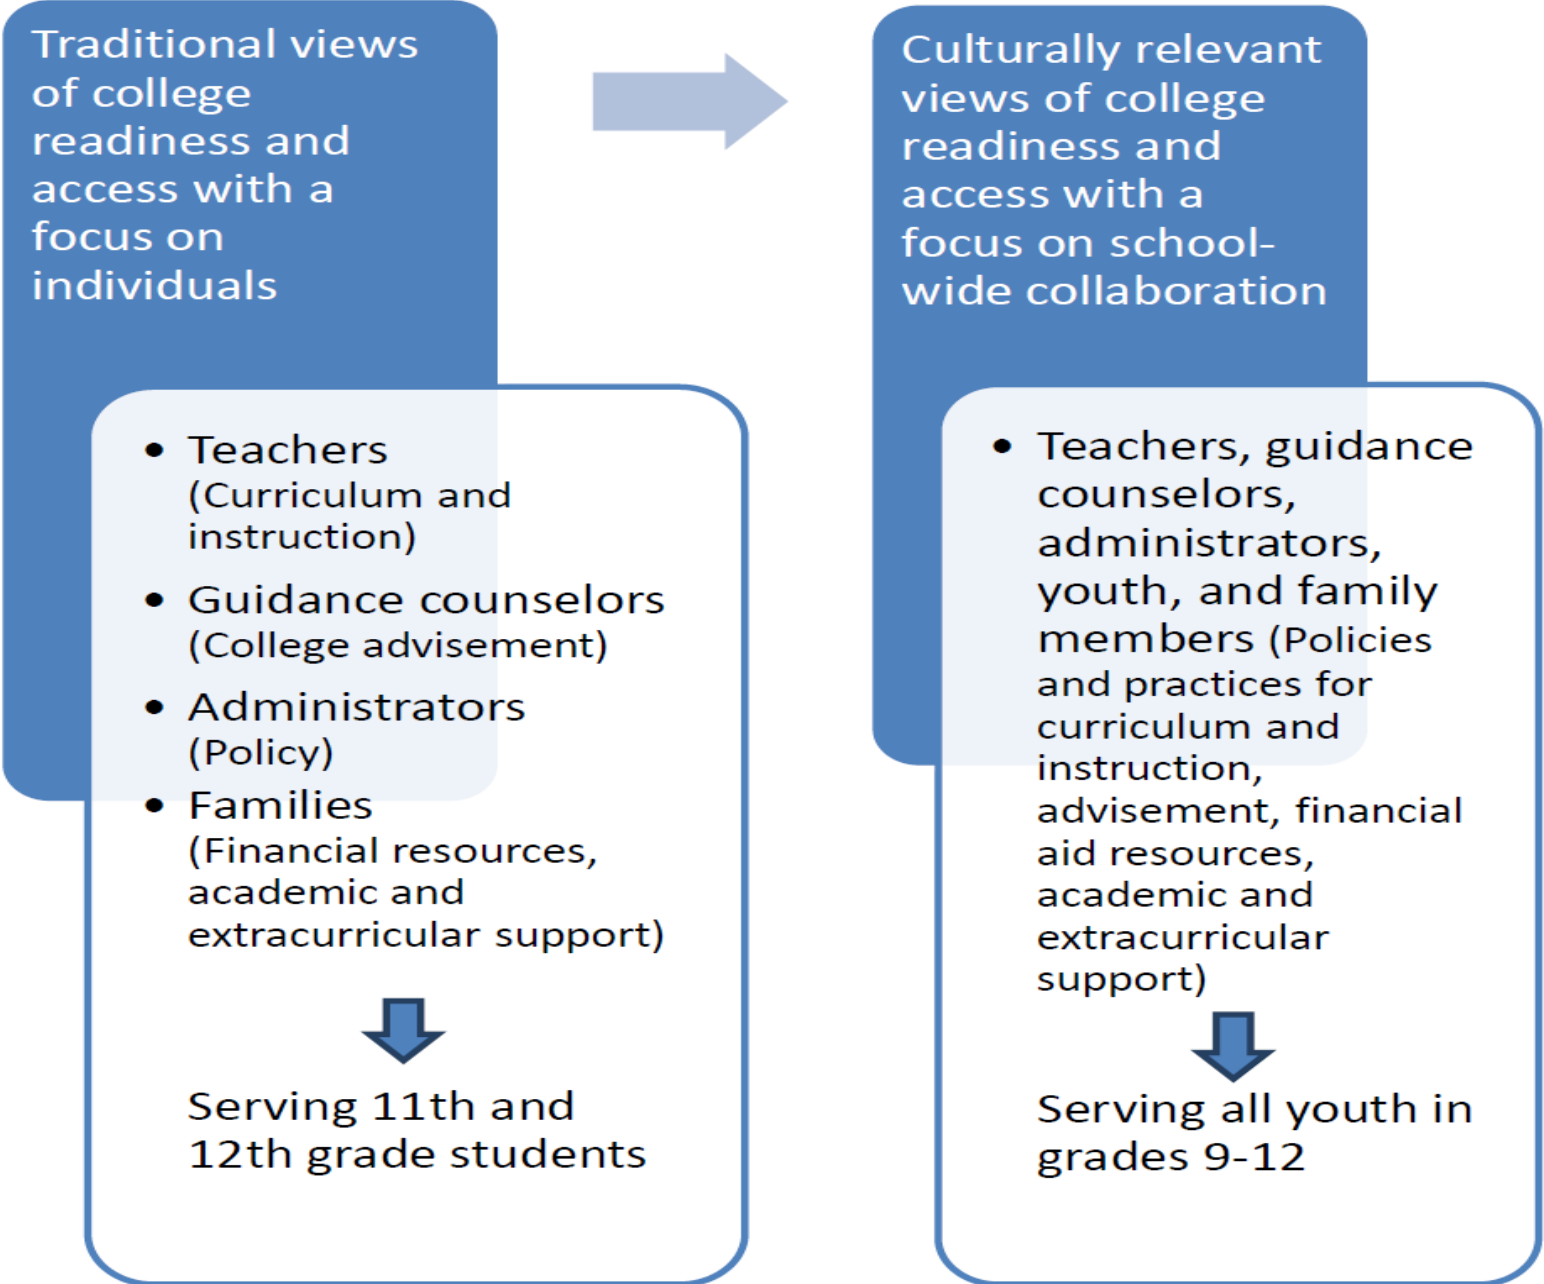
Traditional views of college readiness and access with a focus on individuals

- Teachers (Curriculum and instruction)
- Guidance counselors (College advisement)
- Administrators (Policy)
- Families (Financial resources, academic and extracurricular support)

Serving 11th and 12th grade students

Culturally relevant views of college readiness and access with a focus on school-wide collaboration

- Teachers, guidance counselors, administrators, youth, and family members (Policies and practices for curriculum and instruction, advisement, financial aid resources, academic and extracurricular support)

Serving all youth in grades 9-12